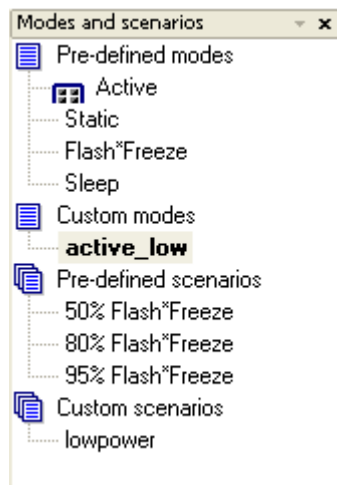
Modes and scenarios

Pre-defined modes

Active

Static

Flash*Freeze

Sleep

Custom modes

active_low

Pre-defined scenarios

50% Flash*Freeze

80% Flash*Freeze

95% Flash*Freeze

Custom scenarios

lowpower